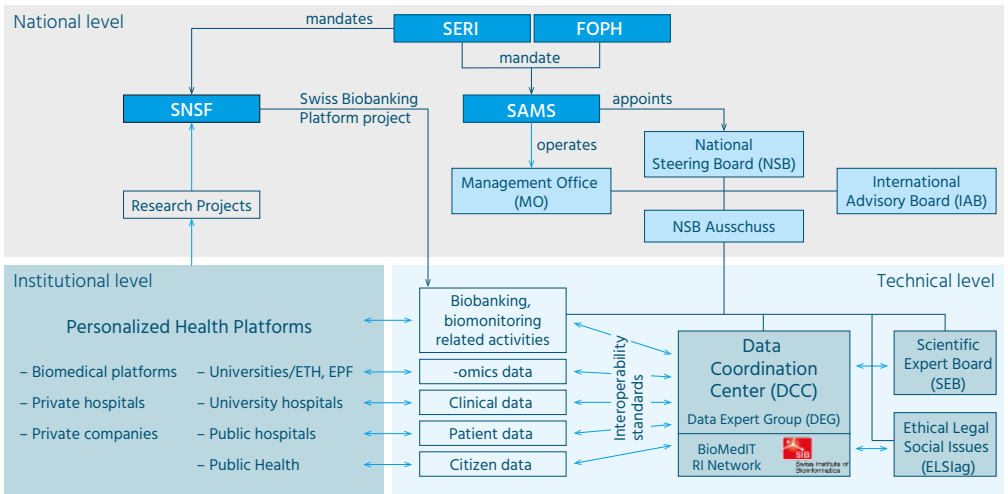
National level

mandates

SERI

FOPH

mandate

SNSF

Swiss Biobanking Platform project

SAMS

appoints

operates

National Steering Board (NSB)

Management Office (MO)

International Advisory Board (IAB)

Research Projects

NSB Ausschuss

Institutional level

Technical level

Personalized Health Platforms

– Biomedical platforms

– Private hospitals

– Private companies

– Universities/ETH, EPF

– University hospitals

– Public hospitals

– Public Health

Biobanking, biomonitoring related activities

-omics data

Clinical data

Patient data

Citizen data

Interoperability standards

Data Coordination Center (DCC)

Data Expert Group (DEG)

BioMedIT RI Network

SIB Swiss Institute of Bioinformatics

Scientific Expert Board (SEB)

Ethical Legal Social Issues (ELSIag)